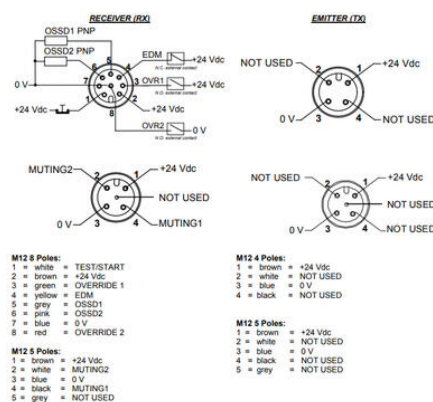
RECEIVER (RX)

OSSD1 PNP
OSSD2 PNP
0 V
+24 Vdc
EDM
+24 Vdc
N.C. external contact
OVR1
+24 Vdc
N.O. external contact
+24 Vdc
OVR2
0 V
N.O. external contact
1 2 3 4 5 6 7 8

EMITTER (TX)

NOT USED
2
1
+24 Vdc
0 V
3
4
NOT USED

MUTING2
2
1
+24 Vdc
NOT USED
0 V
3
4
MUTING1

NOT USED
2
1
+24 Vdc
NOT USED
0 V
3
4
NOT USED

M12 8 Poles:
1 = white = TEST/START
2 = brown = +24 Vdc
3 = green = OVERRIDE 1
4 = yellow = EDM
5 = grey = OSSD1
6 = pink = OSSD2
7 = blue = 0 V
8 = red = OVERRIDE 2

M12 5 Poles:
1 = brown = +24 Vdc
2 = white = MUTING2
3 = blue = 0 V
4 = black = MUTING1
5 = grey = NOT USED

M12 4 Poles:
1 = brown = +24 Vdc
2 = white = NOT USED
3 = blue = 0 V
4 = black = NOT USED

M12 5 Poles:
1 = brown = +24 Vdc
2 = white = NOT USED
3 = blue = 0 V
4 = black = NOT USED
5 = grey = NOT USED